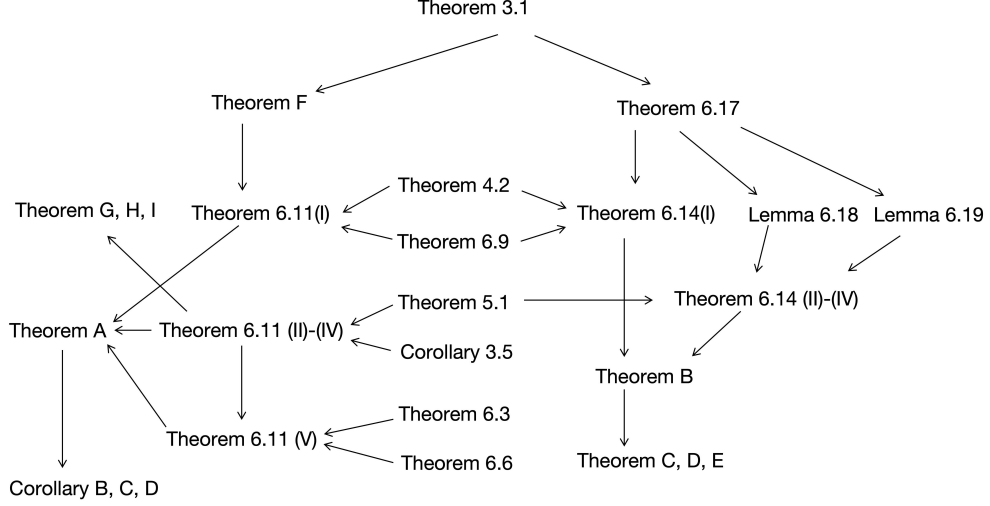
Theorem 3.1

Theorem F

Theorem 6.17

Theorem G, H, I

Theorem 6.11(I)

Theorem 4.2

Theorem 6.9

Theorem 6.14(I)

Lemma 6.18

Lemma 6.19

Theorem A

Theorem 6.11 (II)-(IV)

Theorem 5.1

Corollary 3.5

Theorem 6.14 (II)-(IV)

Theorem B

Theorem 6.11 (V)

Theorem 6.3

Theorem 6.6

Theorem C, D, E

Corollary B, C, D